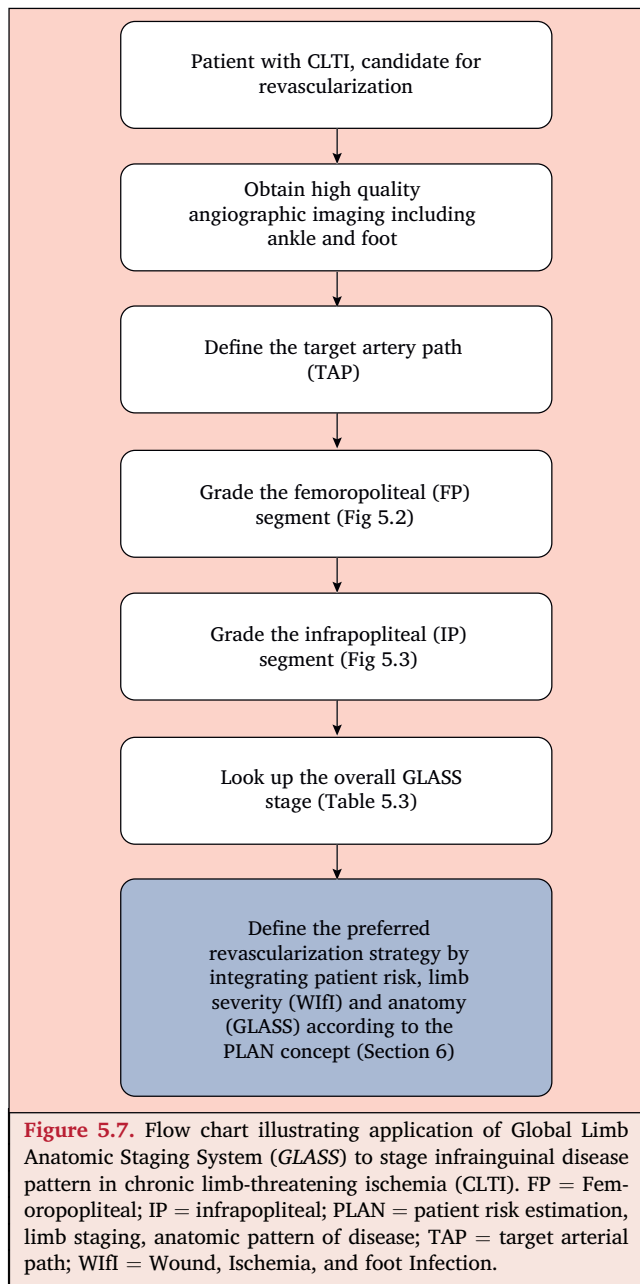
Patient with CLTI, candidate for revascularization

Obtain high quality angiographic imaging including ankle and foot

Define the target artery path (TAP)

Grade the femoropoliteal (FP) segment (Fig 5.2)

Grade the infrapopliteal (IP) segment (Fig 5.3)

Look up the overall GLASS stage (Table 5.3)

Define the preferred revascularization strategy by integrating patient risk, limb severity (WIfI) and anatomy (GLASS) according to the PLAN concept (Section 6)

**Figure 5.7.** Flow chart illustrating application of Global Limb Anatomic Staging System (*GLASS*) to stage infrainguinal disease pattern in chronic limb-threatening ischemia (CLTI). FP = Femoropopliteal; IP = infrapopliteal; PLAN = patient risk estimation, limb staging, anatomic pattern of disease; TAP = target arterial path; WIfI = Wound, Ischemia, and foot Infection.